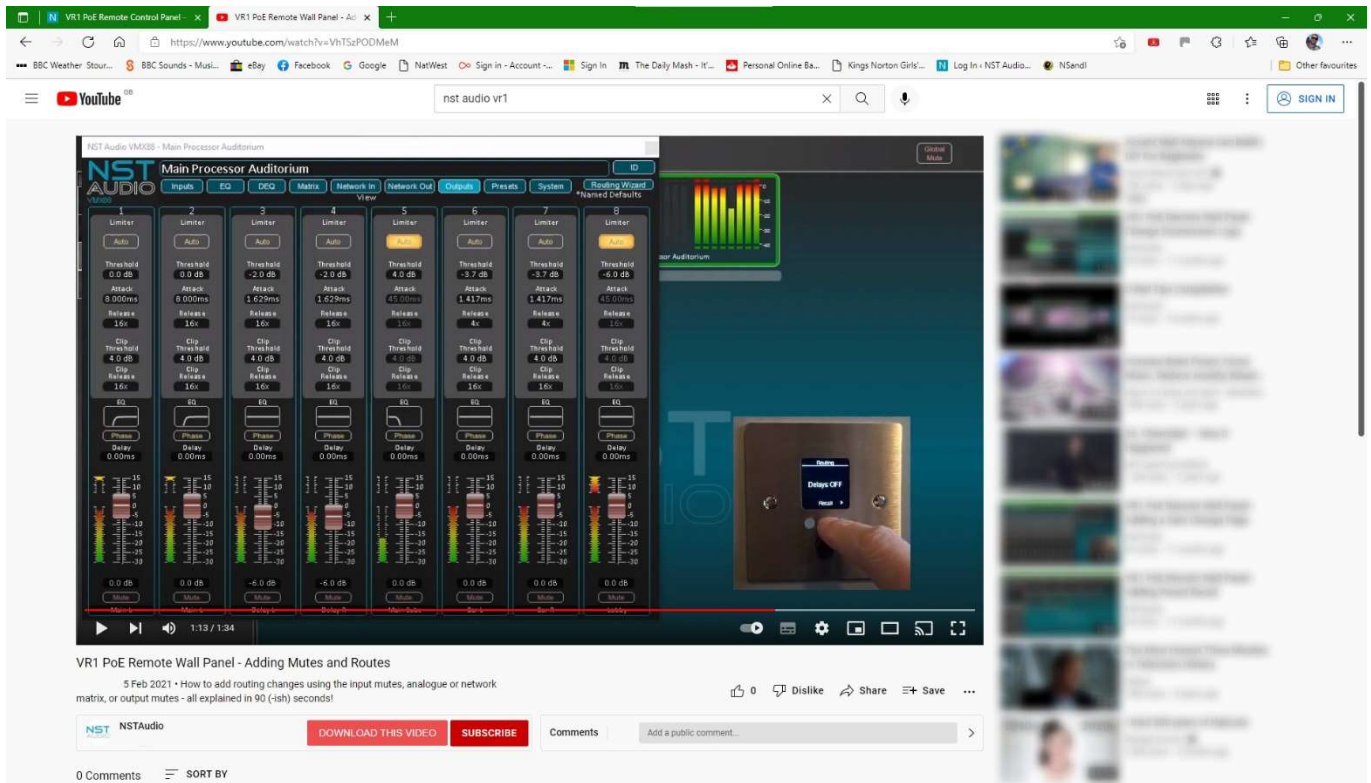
VR1 PoE Remote Control Panel - × VR1 PoE Remote Wall Panel - Ad × +

https://www.youtube.com/watch?v=VhTSzPODMeM

BBC Weather Stour... BBC Sounds - Musi... eBay Facebook Google NatWest Sign in - Account -... Sign In The Daily Mash - It'... Personal Online Ba... Kings Norton Girls'... Log In ‹ NST Audio... NSandI Other favourites

YouTube GB

nst audio vr1

SIGN IN

NST Audio VMX88 - Main Processor Auditorium

NST AUDIO VMX88

Main Processor Auditorium

ID

Inputs EQ DEQ Matrix Network In Network Out Outputs Presets System Routing Wizard

View

*Named Defaults

Global Mute

| 1 | 2 | 3 | 4 | 5 | 6 | 7 | 8 |
|---|---|---|---|---|---|---|---|
| Limiter | Limiter | Limiter | Limiter | Limiter | Limiter | Limiter | Limiter |
| Auto | Auto | Auto | Auto | Auto | Auto | Auto | Auto |
| Threshold 0.0 dB | Threshold 0.0 dB | Threshold -2.0 dB | Threshold -2.0 dB | Threshold 4.0 dB | Threshold -3.7 dB | Threshold -3.7 dB | Threshold -6.0 dB |
| Attack 8.000ms | Attack 8.000ms | Attack 1.629ms | Attack 1.629ms | Attack 45.00ms | Attack 1.417ms | Attack 1.417ms | Attack 45.00ms |
| Release 16x | Release 16x | Release 16x | Release 16x | Release 16x | Release 4x | Release 4x | Release 16x |
| Clip Threshold 4.0 dB | Clip Threshold 4.0 dB | Clip Threshold 4.0 dB | Clip Threshold 4.0 dB | Clip Threshold 4.0 dB | Clip Threshold 4.0 dB | Clip Threshold 4.0 dB | Clip Threshold 4.0 dB |
| Clip Release 16x | Clip Release 16x | Clip Release 16x | Clip Release 16x | Clip Release 16x | Clip Release 16x | Clip Release 16x | Clip Release 16x |
| EQ | EQ | EQ | EQ | EQ | EQ | EQ | EQ |
| Phase | Phase | Phase | Phase | Phase | Phase | Phase | Phase |
| Delay 0.00ms | Delay 0.00ms | Delay 0.00ms | Delay 0.00ms | Delay 0.00ms | Delay 0.00ms | Delay 0.00ms | Delay 0.00ms |
| 0.0 dB | 0.0 dB | -6.0 dB | -6.0 dB | 0.0 dB | 0.0 dB | 0.0 dB | 0.0 dB |
| Mute | Mute | Mute | Mute | Mute | Mute | Mute | Mute |
| Main L | Main R | Delay L | Delay R | Main Subs | Bar L | Bar R | Lobby |

15 10 5 0 -5 -10 -15 -20 -25 -30

ssor Auditorium

Routing
Delays OFF
Recall

1:13 / 1:34

VR1 PoE Remote Wall Panel - Adding Mutes and Routes

5 Feb 2021 • How to add routing changes using the input mutes, analogue or network matrix, or output mutes - all explained in 90 (-ish) seconds!

0 Dislike Share Save ...

NST NSTAudio

DOWNLOAD THIS VIDEO SUBSCRIBE

Comments Add a public comment...

0 Comments SORT BY